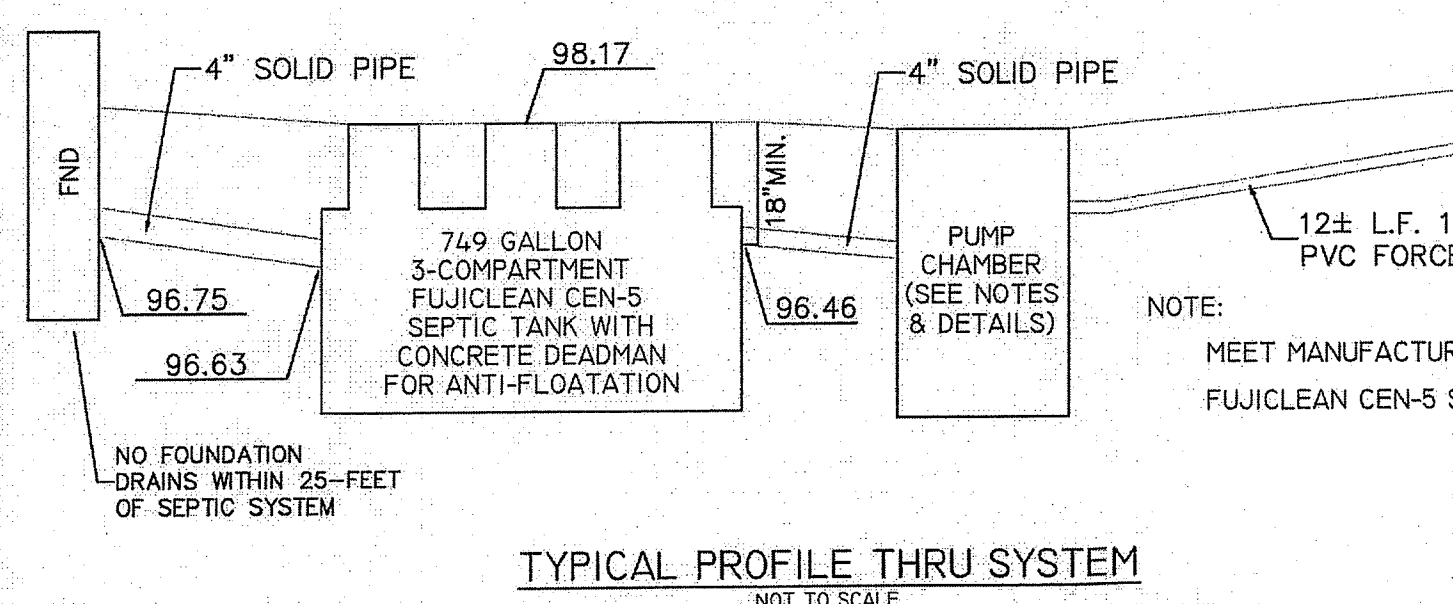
4" SOLID PIPE

98.17

4" SOLID PIPE

FND

18"MIN.

749 GALLON
3-COMPARTMENT
FUJICLEAN CEN-5
SEPTIC TANK WITH
CONCRETE DEADMAN
FOR ANTI-FLOATATION

PUMP
CHAMBER
(SEE NOTES
& DETAILS)

12± L.F. 1
PVC FORCE

96.75

96.63

96.46

NOTE:

MEET MANUFACTUR

FUJICLEAN CEN-5 S

NO FOUNDATION
DRAINS WITHIN 25-FEET
OF SEPTIC SYSTEM

TYPICAL PROFILE THRU SYSTEM
NOT TO SCALE